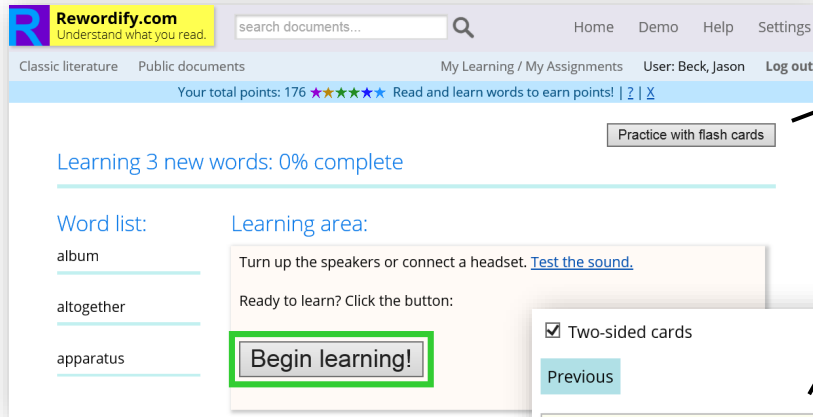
R Rewordify.com
Understand what you read.

search documents...

Home Demo Help Settings

Classic literature Public documents

My Learning / My Assignments User: Beck, Jason Log out

Your total points: 176 ★★★★★★ Read and learn words to earn points! | ? | X

Practice with flash cards

Learning 3 new words: 0% complete

Word list:

album

altogether

apparatus

Learning area:

Turn up the speakers or connect a headset. Test the sound.

Ready to learn? Click the button:

Begin learning!

Two-sided cards

Previous